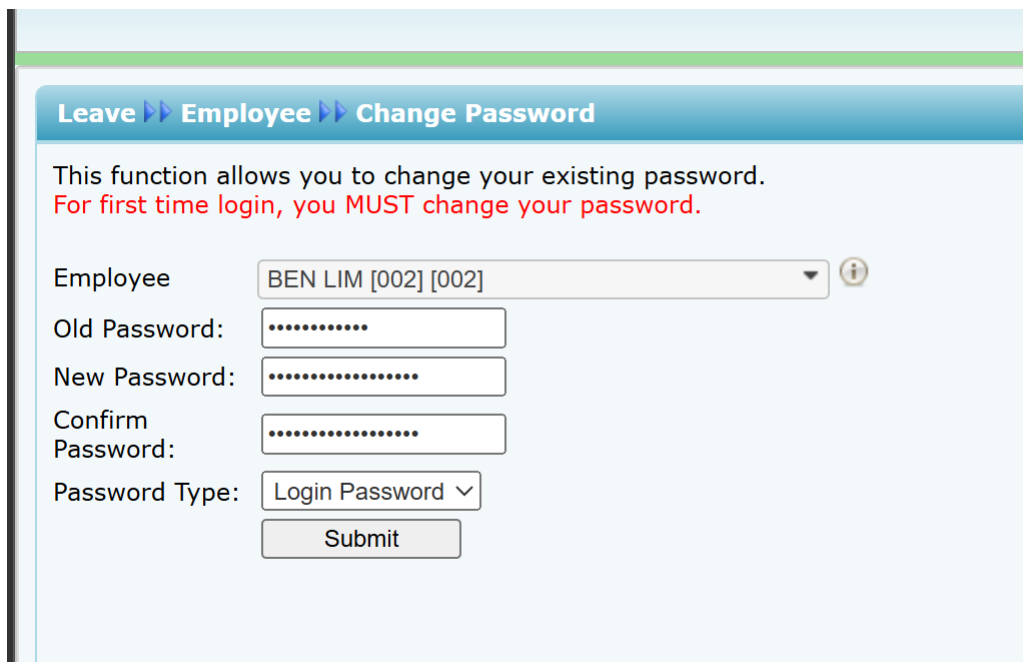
Leave ▸▸ Employee ▸▸ Change Password

This function allows you to change your existing password.
For first time login, you MUST change your password.

Employee BEN LIM [002] [002]

Old Password: ••••••••••••

New Password: •••••••••••••••••

Confirm Password: •••••••••••••••••

Password Type: Login Password

Submit